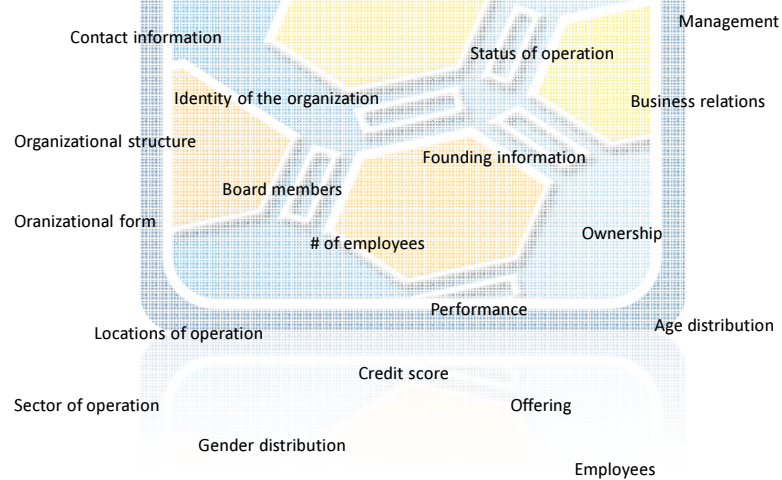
Management

Contact information

Status of operation

Identity of the organization

Business relations

Organizational structure

Founding information

Board members

Oranizational form

Ownership

# of employees

Performance

Age distribution

Locations of operation

Credit score

Sector of operation

Offering

Gender distribution

Employees